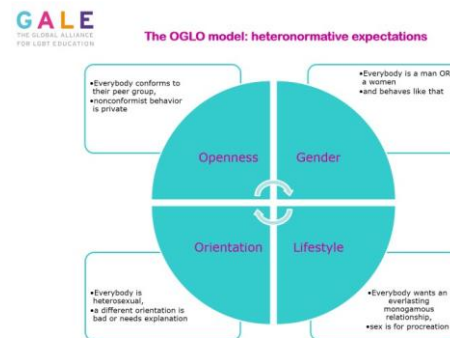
GALE
THE GLOBAL ALLIANCE FOR LGBT EDUCATION

The OGLO model: heteronormative expectations

•Everybody conforms to their peer group,
•nonconformist behavior is private

•Everybody is a man OR a women
•and behaves like that

Openness

Gender

Orientation

Lifestyle

•Everybody is heterosexual,
•a different orientation is bad or needs explanation

•Everybody wants an everlasting monogamous relationship,
•sex is for procreation